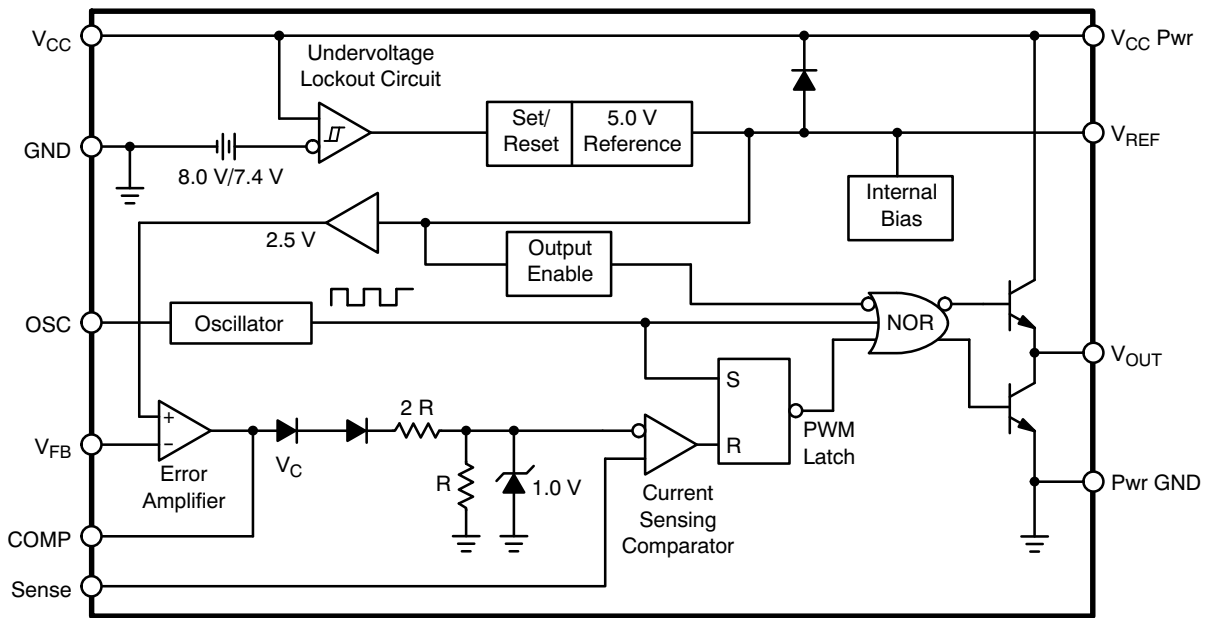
$V_{CC}$

Undervoltage Lockout Circuit

$V_{CC}$ Pwr

GND

Set/ Reset

5.0 V Reference

$V_{REF}$

8.0 V/7.4 V

Internal Bias

2.5 V

Output Enable

OSC

Oscillator

NOR

$V_{OUT}$

S

2 R

+

−

$V_{FB}$

R

PWM Latch

Error Amplifier

$V_C$

R

1.0 V

Current Sensing Comparator

Pwr GND

COMP

Sense